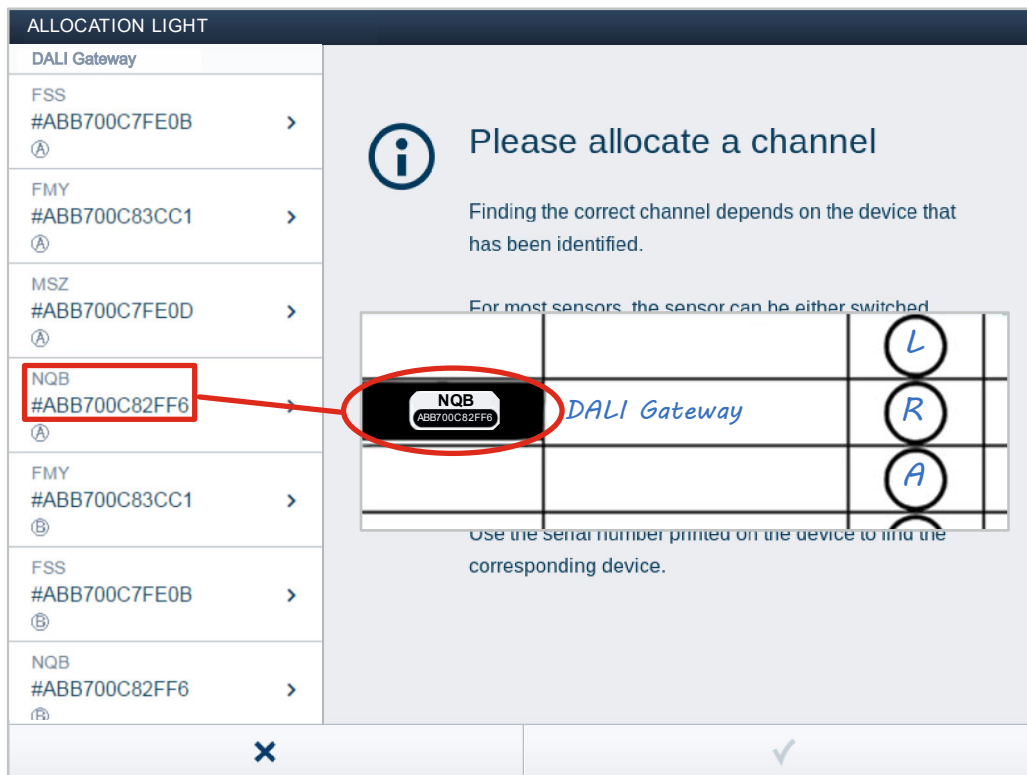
ALLOCATION LIGHT

DALI Gateway

FSS
#ABB700C7FE0B
Ⓐ

FMY
#ABB700C83CC1
Ⓐ

MSZ
#ABB700C7FE0D
Ⓐ

NQB
#ABB700C82FF6
Ⓐ

FMY
#ABB700C83CC1
Ⓑ

FSS
#ABB700C7FE0B
Ⓑ

NQB
#ABB700C82FF6
Ⓑ

Please allocate a channel

Finding the correct channel depends on the device that has been identified.

For most sensors, the sensor can be either switched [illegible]

L

NQB
ABB700C82FF6

DALI Gateway

R

A

Use the serial number printed on the device to find the corresponding device.

✕

✓